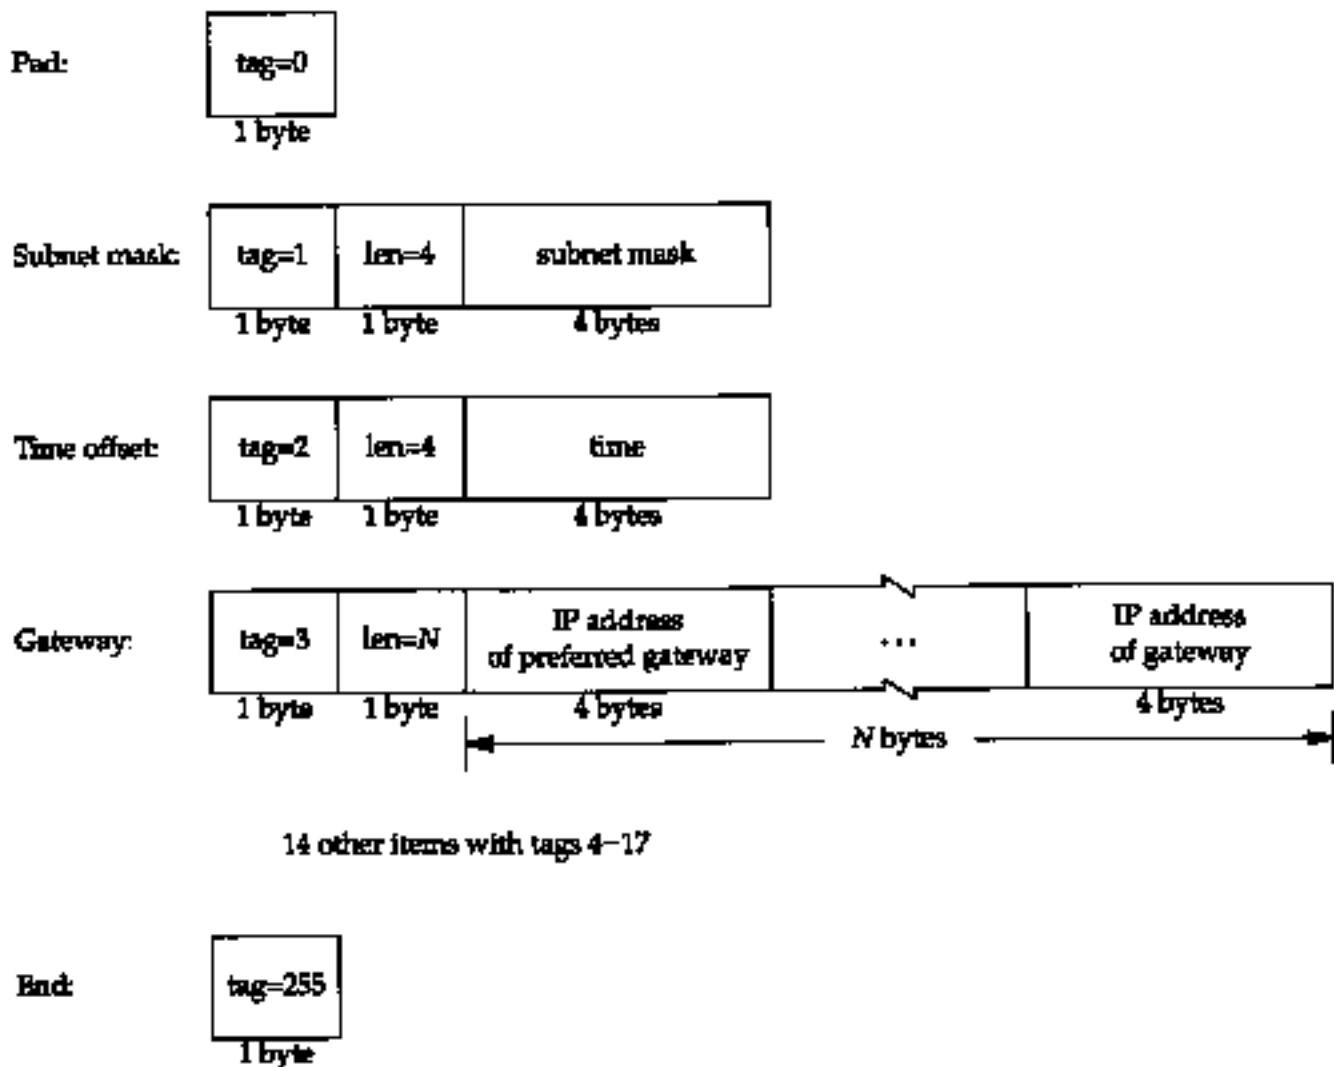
Pad: tag=0
1 byte

Subnet mask: tag=1 len=4 subnet mask
1 byte 1 byte 4 bytes

Time offset: tag=2 len=4 time
1 byte 1 byte 4 bytes

Gateway: tag=3 len=$N$ IP address of preferred gateway ... IP address of gateway
1 byte 1 byte 4 bytes 4 bytes
$N$ bytes

14 other items with tags 4–17

End: tag=255
1 byte